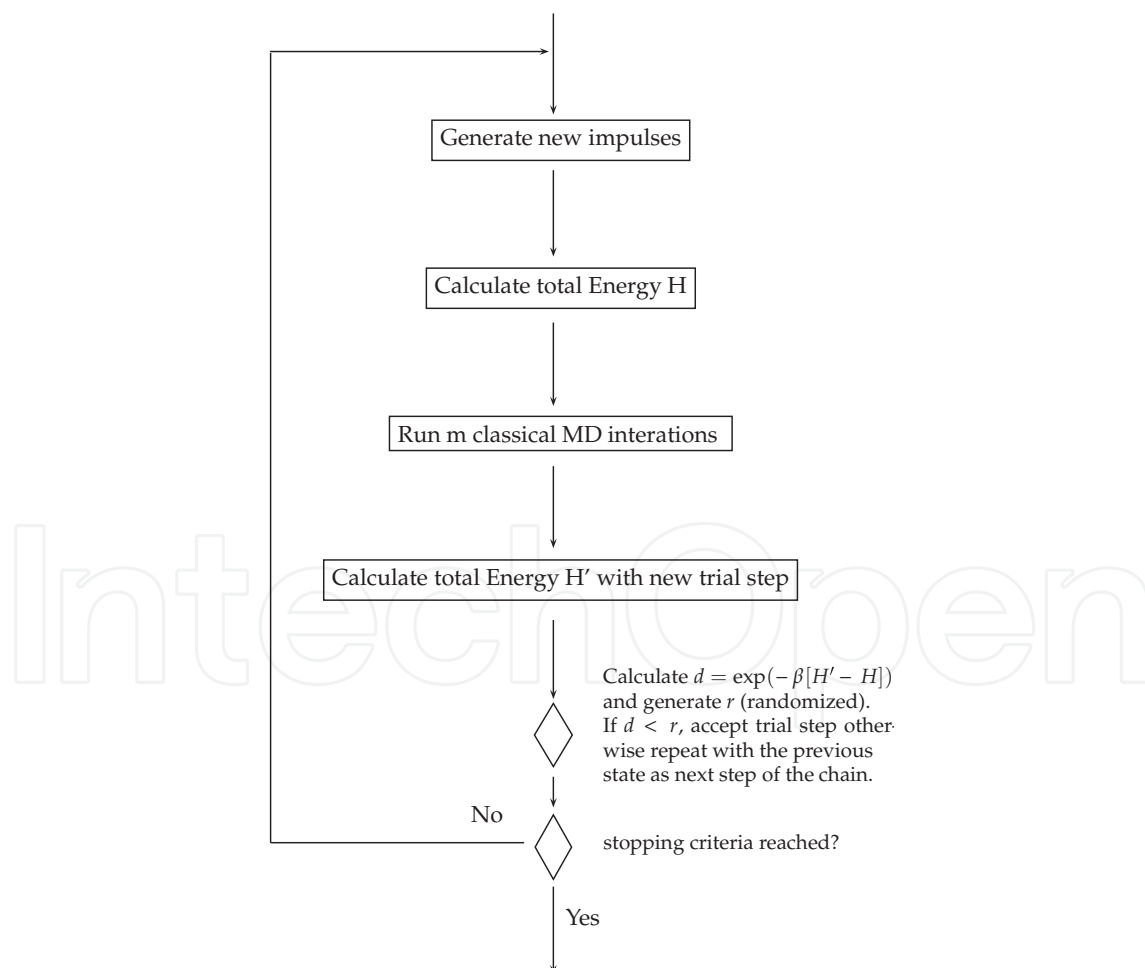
Generate new impulses

Calculate total Energy H

Run m classical MD interations

Calculate total Energy H′ with new trial step

Calculate $d = \exp(-\beta[H' - H])$ and generate $r$ (randomized). If $d < r$, accept trial step otherwise repeat with the previous state as next step of the chain.

No

stopping criteria reached?

Yes

IntechOpen